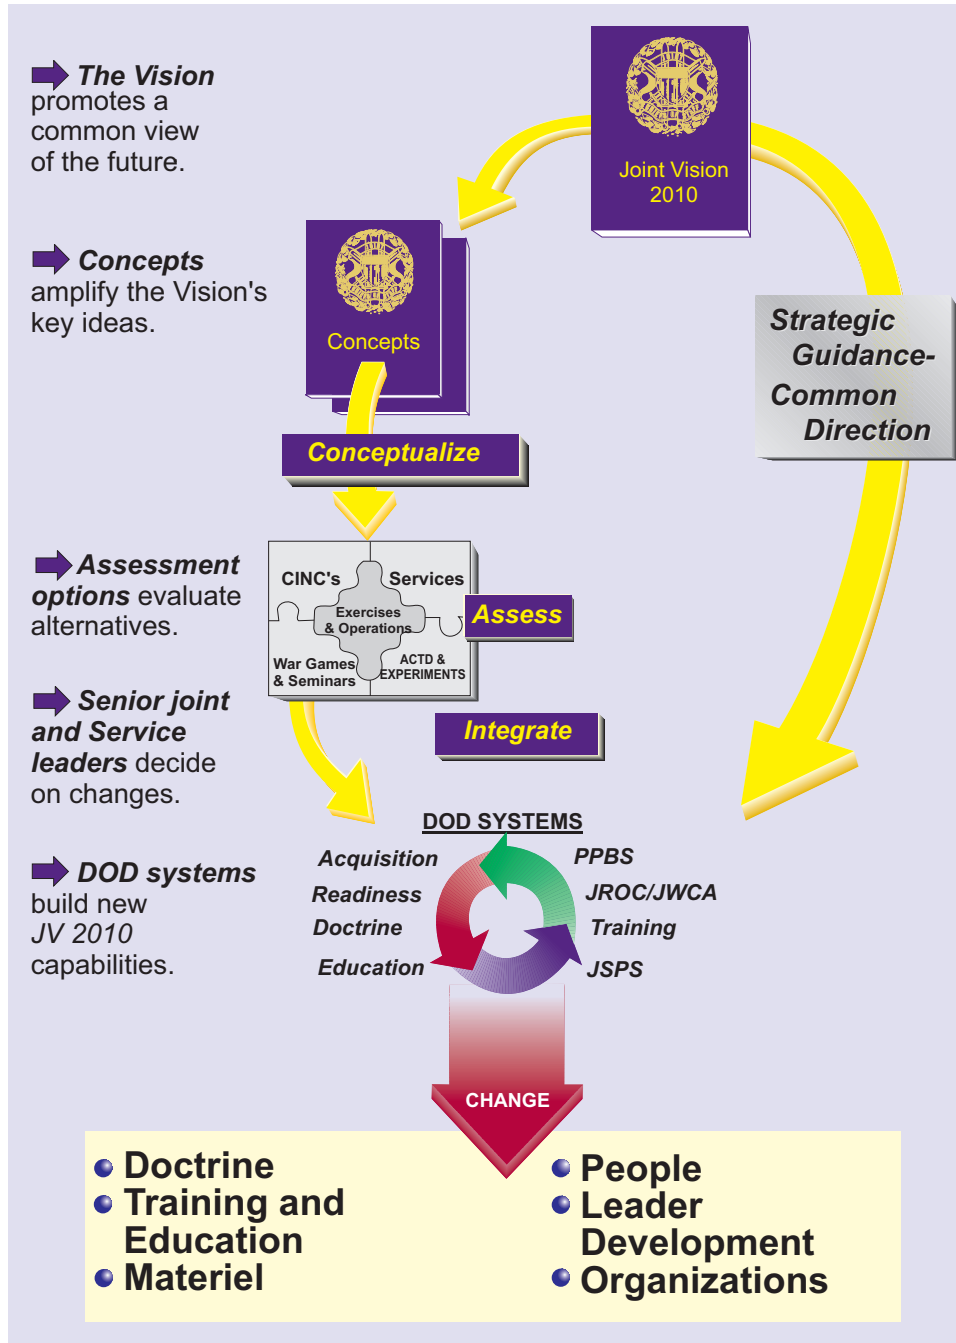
The Vision promotes a common view of the future.

Concepts amplify the Vision's key ideas.

Assessment options evaluate alternatives.

Senior joint and Service leaders decide on changes.

DOD systems build new JV 2010 capabilities.

Joint Vision 2010

Concepts

Conceptualize

Strategic Guidance-Common Direction

CINC's
Services
Exercises & Operations
War Games & Seminars
ACTD & EXPERIMENTS

Assess

Integrate

DOD SYSTEMS

Acquisition
Readiness
Doctrine
Education
PPBS
JROC/JWCA
Training
JSPS

CHANGE

Doctrine
Training and Education
Materiel

People
Leader Development
Organizations